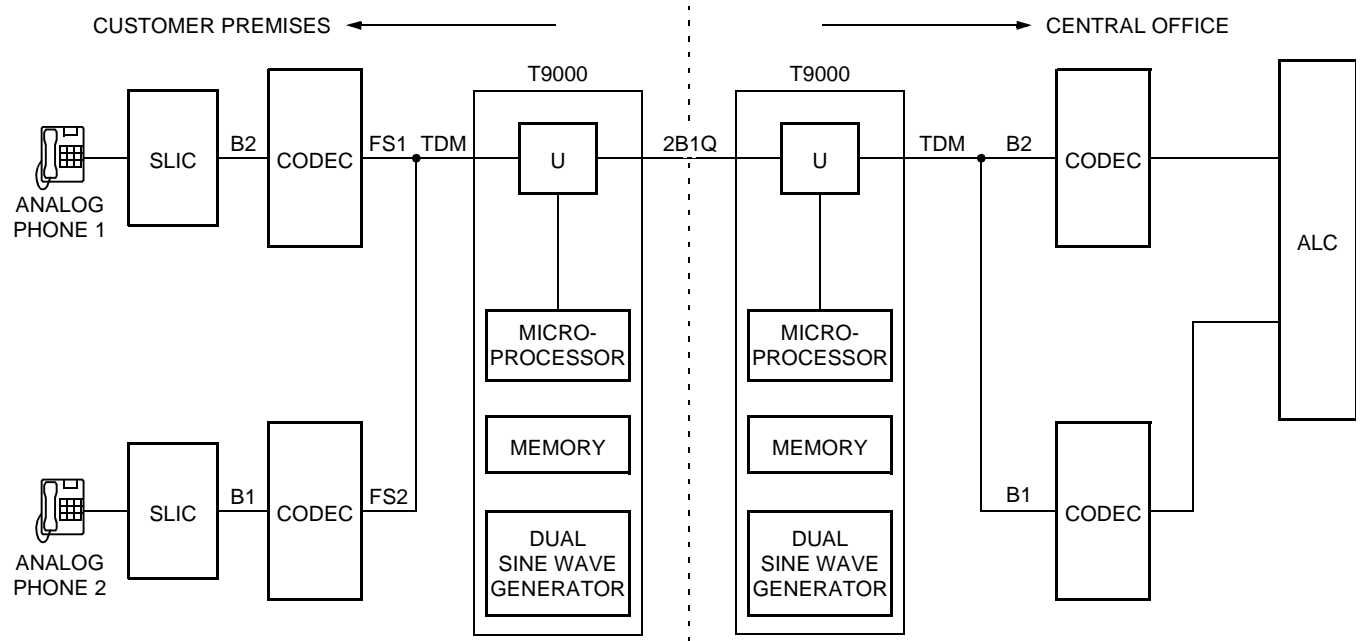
CUSTOMER PREMISES

CENTRAL OFFICE

ANALOG PHONE 1

SLIC

B2

CODEC

FS1

TDM

T9000

U

MICRO-PROCESSOR

MEMORY

DUAL SINE WAVE GENERATOR

2B1Q

T9000

U

MICRO-PROCESSOR

MEMORY

DUAL SINE WAVE GENERATOR

TDM

B2

CODEC

ALC

ANALOG PHONE 2

SLIC

B1

CODEC

FS2

B1

CODEC